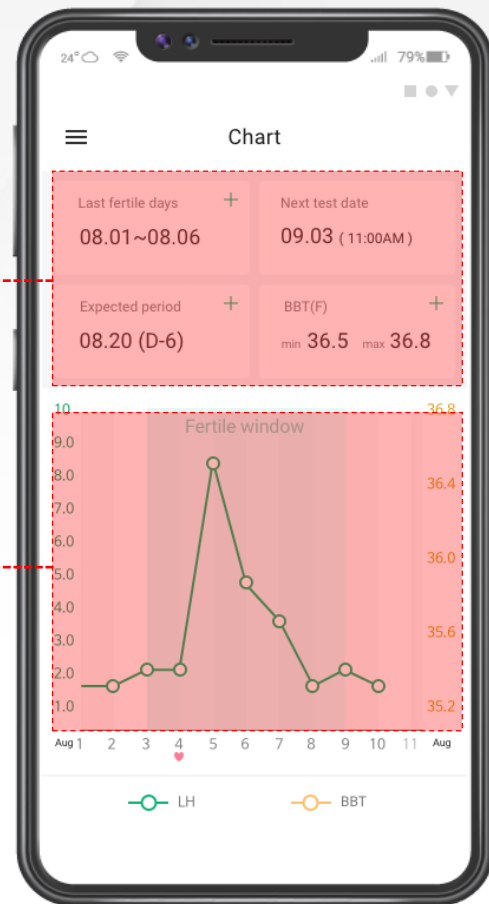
24° 79%

Chart

Last fertile days +
08.01~08.06

Next test date
09.03 ( 11:00AM )

Expected period +
08.20 (D-6)

BBT(F) +
min 36.5 max 36.8

10
9.0
8.0
7.0
6.0
5.0
4.0
3.0
2.0
1.0

Fertile window

36.8
36.4
36.0
35.6
35.2

Aug 1 2 3 4 5 6 7 8 9 10 11 Aug

LH BBT